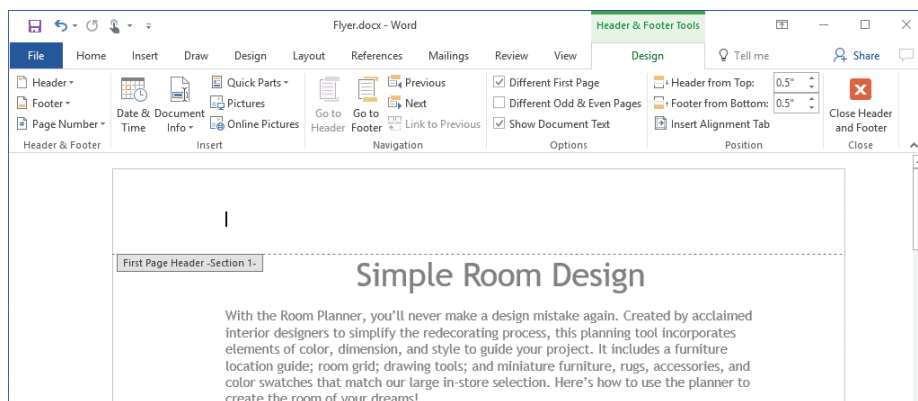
Flyer.docx - Word

Header & Footer Tools

File Home Insert Draw Design Layout References Mailings Review View Design Tell me Share

Header
Footer
Page Number
Header & Footer

Date & Time
Document Info
Quick Parts
Pictures
Online Pictures
Insert

Go to Header
Go to Footer
Previous
Next
Link to Previous
Navigation

Different First Page
Different Odd & Even Pages
Show Document Text
Options

Header from Top: 0.5"
Footer from Bottom: 0.5"
Insert Alignment Tab
Position

Close Header and Footer
Close

First Page Header -Section 1-

Simple Room Design

With the Room Planner, you’ll never make a design mistake again. Created by acclaimed interior designers to simplify the redecorating process, this planning tool incorporates elements of color, dimension, and style to guide your project. It includes a furniture location guide; room grid; drawing tools; and miniature furniture, rugs, accessories, and color swatches that match our large in-store selection. Here’s how to use the planner to create the room of your dreams!